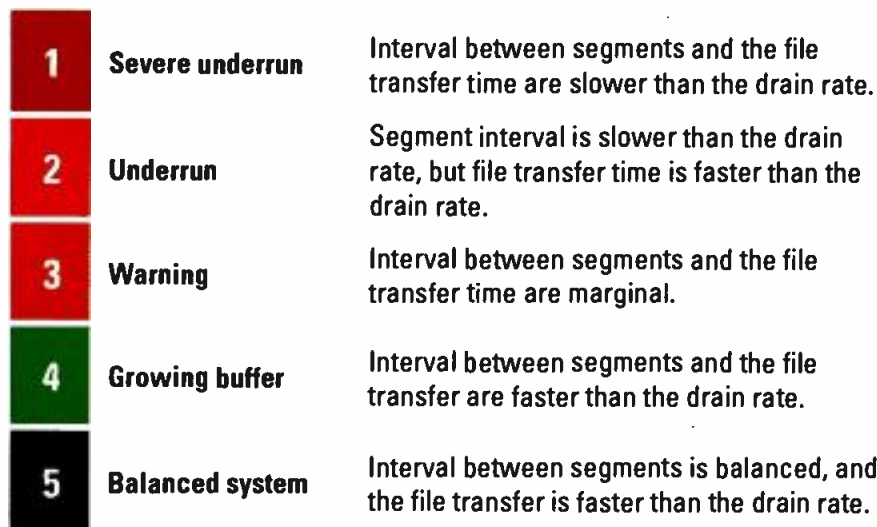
| | | |
|---|---|---|
| 1 | Severe underrun | Interval between segments and the file transfer time are slower than the drain rate. |
| 2 | Underrun | Segment interval is slower than the drain rate, but file transfer time is faster than the drain rate. |
| 3 | Warning | Interval between segments and the file transfer time are marginal. |
| 4 | Growing buffer | Interval between segments and the file transfer are faster than the drain rate. |
| 5 | Balanced system | Interval between segments is balanced, and the file transfer is faster than the drain rate. |